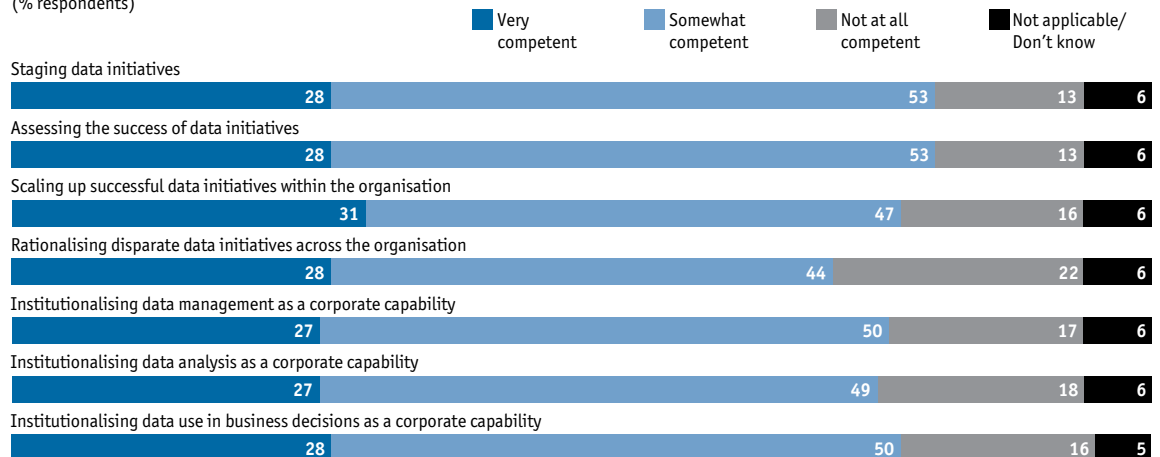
(% respondents)

Very competent
Somewhat competent
Not at all competent
Not applicable/ Don’t know

Staging data initiatives
28 53 13 6

Assessing the success of data initiatives
28 53 13 6

Scaling up successful data initiatives within the organisation
31 47 16 6

Rationalising disparate data initiatives across the organisation
28 44 22 6

Institutionalising data management as a corporate capability
27 50 17 6

Institutionalising data analysis as a corporate capability
27 49 18 6

Institutionalising data use in business decisions as a corporate capability
28 50 16 5